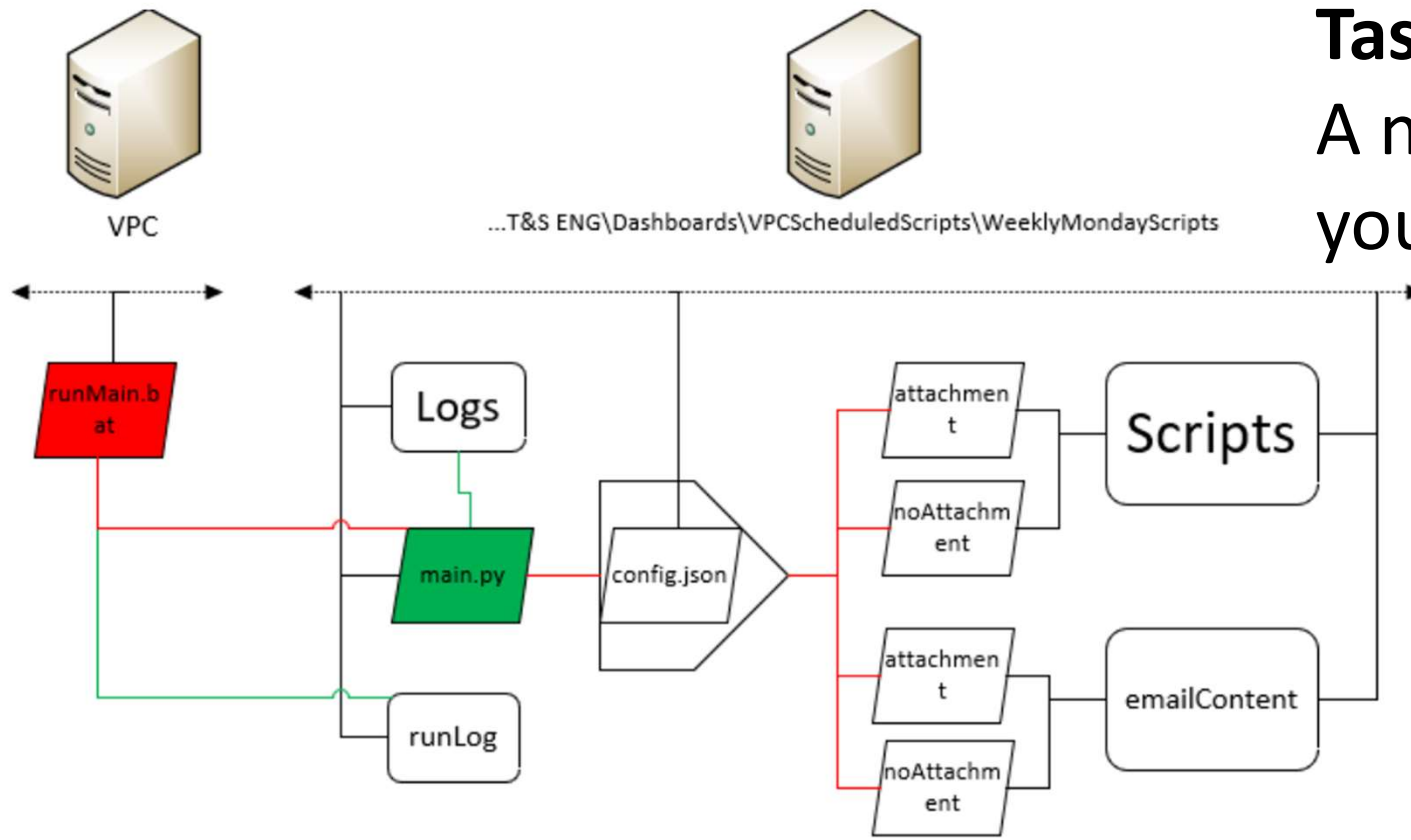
VPC

...T&S ENG\Dashboards\VPCScheduledScripts\WeeklyMondayScripts

Tas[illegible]

A n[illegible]

you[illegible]

runMain.bat

Logs

main.py

runLog

config.json

attachment

noAttachment

Scripts

attachment

noAttachment

emailContent